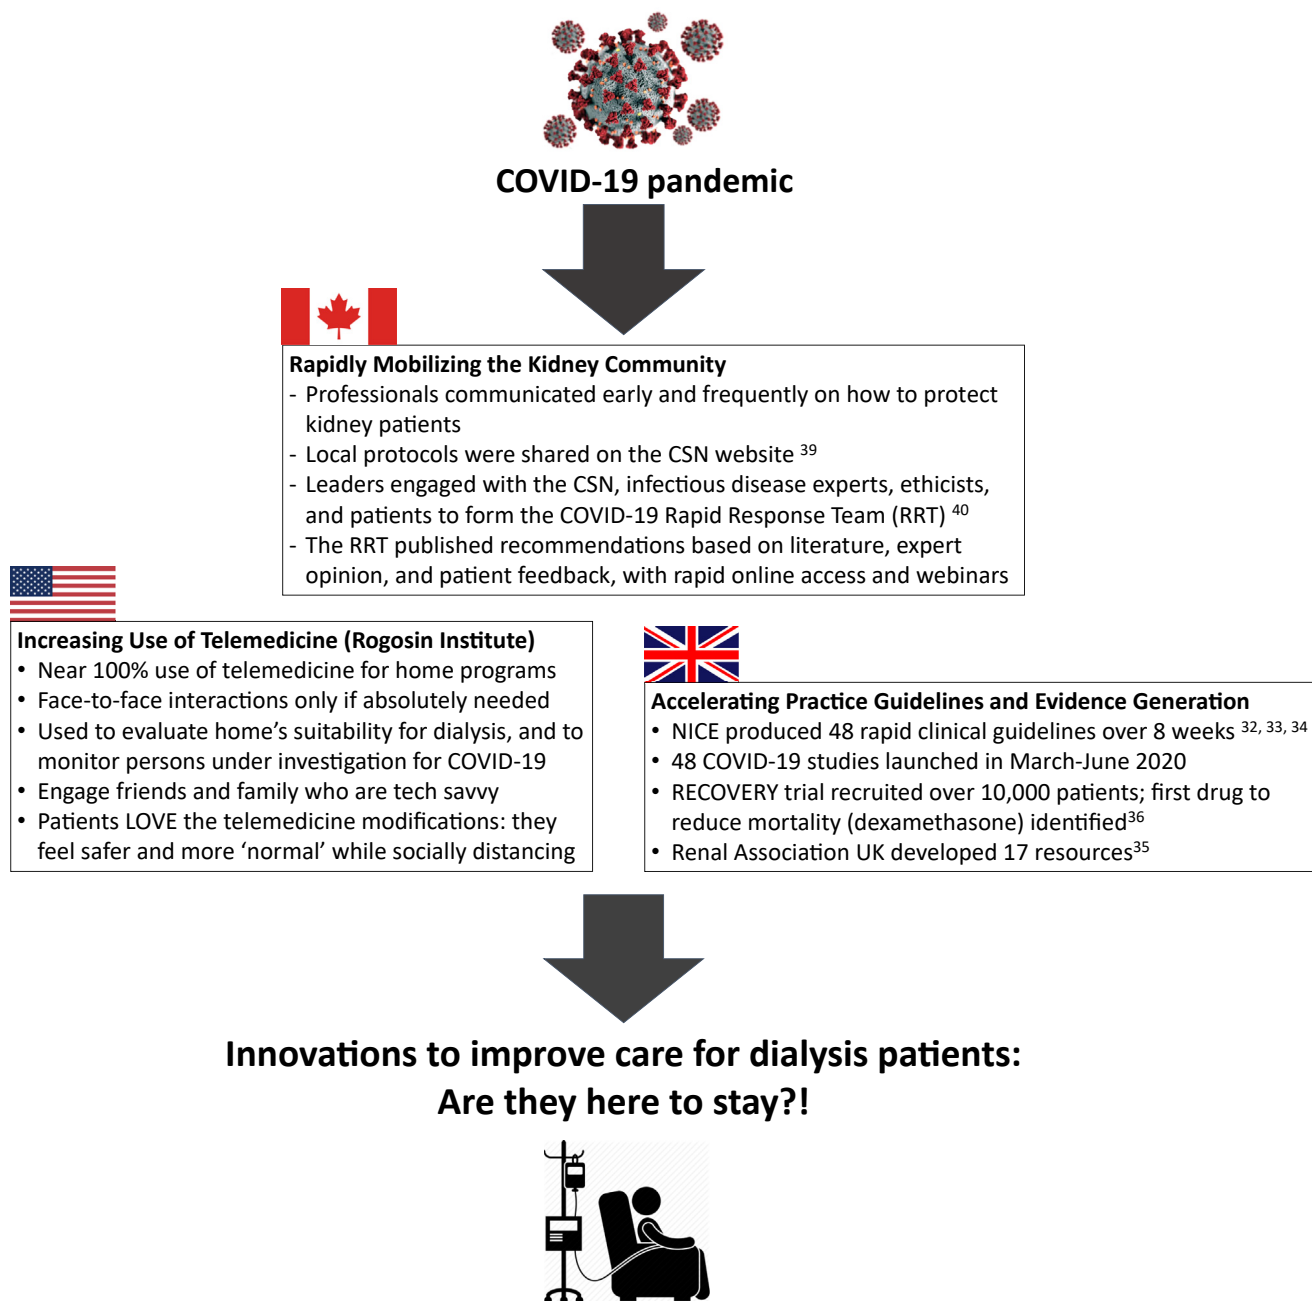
COVID-19 pandemic

Rapidly Mobilizing the Kidney Community
- Professionals communicated early and frequently on how to protect kidney patients
- Local protocols were shared on the CSN website $^{39}$
- Leaders engaged with the CSN, infectious disease experts, ethicists, and patients to form the COVID-19 Rapid Response Team (RRT) $^{40}$
- The RRT published recommendations based on literature, expert opinion, and patient feedback, with rapid online access and webinars

Increasing Use of Telemedicine (Rogosin Institute)
• Near 100% use of telemedicine for home programs
• Face-to-face interactions only if absolutely needed
• Used to evaluate home's suitability for dialysis, and to monitor persons under investigation for COVID-19
• Engage friends and family who are tech savvy
• Patients LOVE the telemedicine modifications: they feel safer and more 'normal' while socially distancing

Accelerating Practice Guidelines and Evidence Generation
• NICE produced 48 rapid clinical guidelines over 8 weeks $^{32, 33, 34}$
• 48 COVID-19 studies launched in March-June 2020
• RECOVERY trial recruited over 10,000 patients; first drug to reduce mortality (dexamethasone) identified$^{36}$
• Renal Association UK developed 17 resources$^{35}$

Innovations to improve care for dialysis patients:
Are they here to stay?!